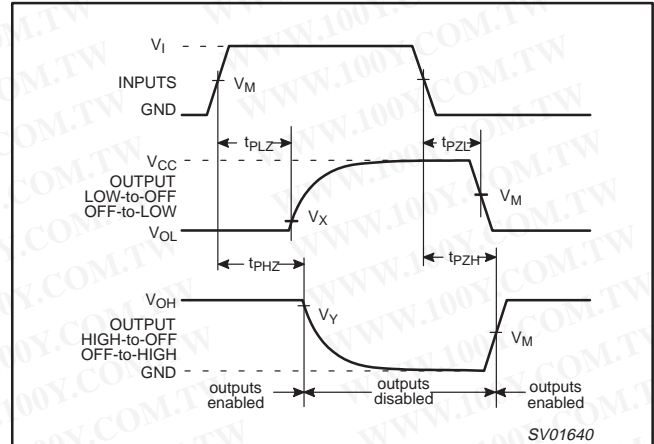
$V_I$
INPUTS
GND
$V_M$
$t_{PLZ}$
$t_{PZL}$
$V_{CC}$
OUTPUT
LOW-to-OFF
OFF-to-LOW
$V_{OL}$
$V_X$
$V_M$
$t_{PHZ}$
$t_{PZH}$
$V_{OH}$
OUTPUT
HIGH-to-OFF
OFF-to-HIGH
GND
$V_Y$
$V_M$
outputs enabled
outputs disabled
outputs enabled
SV01640
WWW.100Y.COM.TW